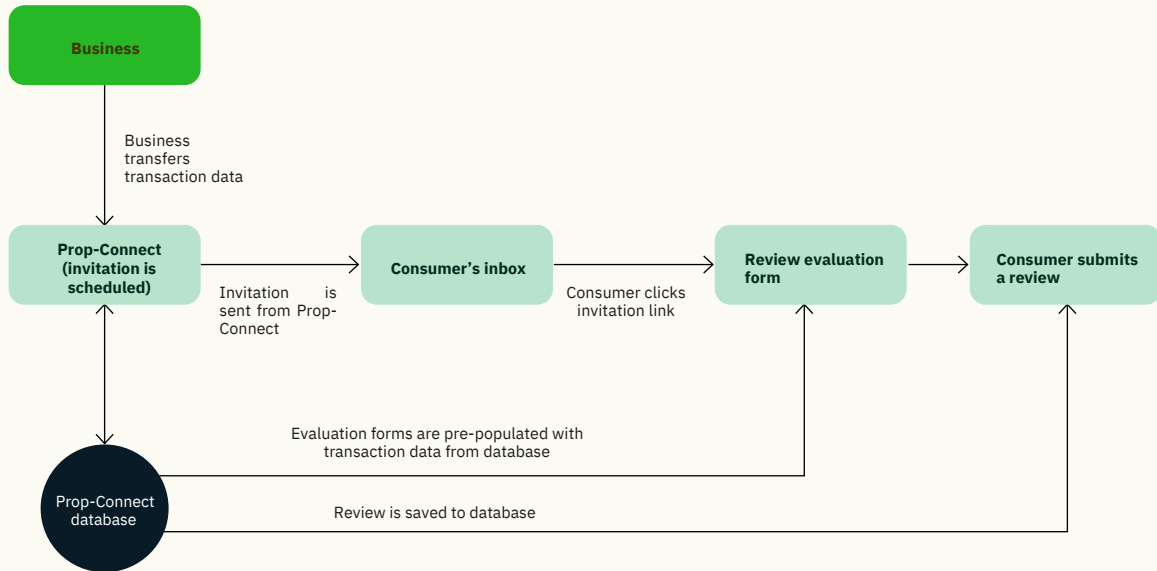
Business

Business transfers transaction data

Prop-Connect (invitation is scheduled)

Invitation is sent from Prop-Connect

Consumer's inbox

Consumer clicks invitation link

Review evaluation form

Consumer submits a review

Evaluation forms are pre-populated with transaction data from database

Prop-Connect database

Review is saved to database